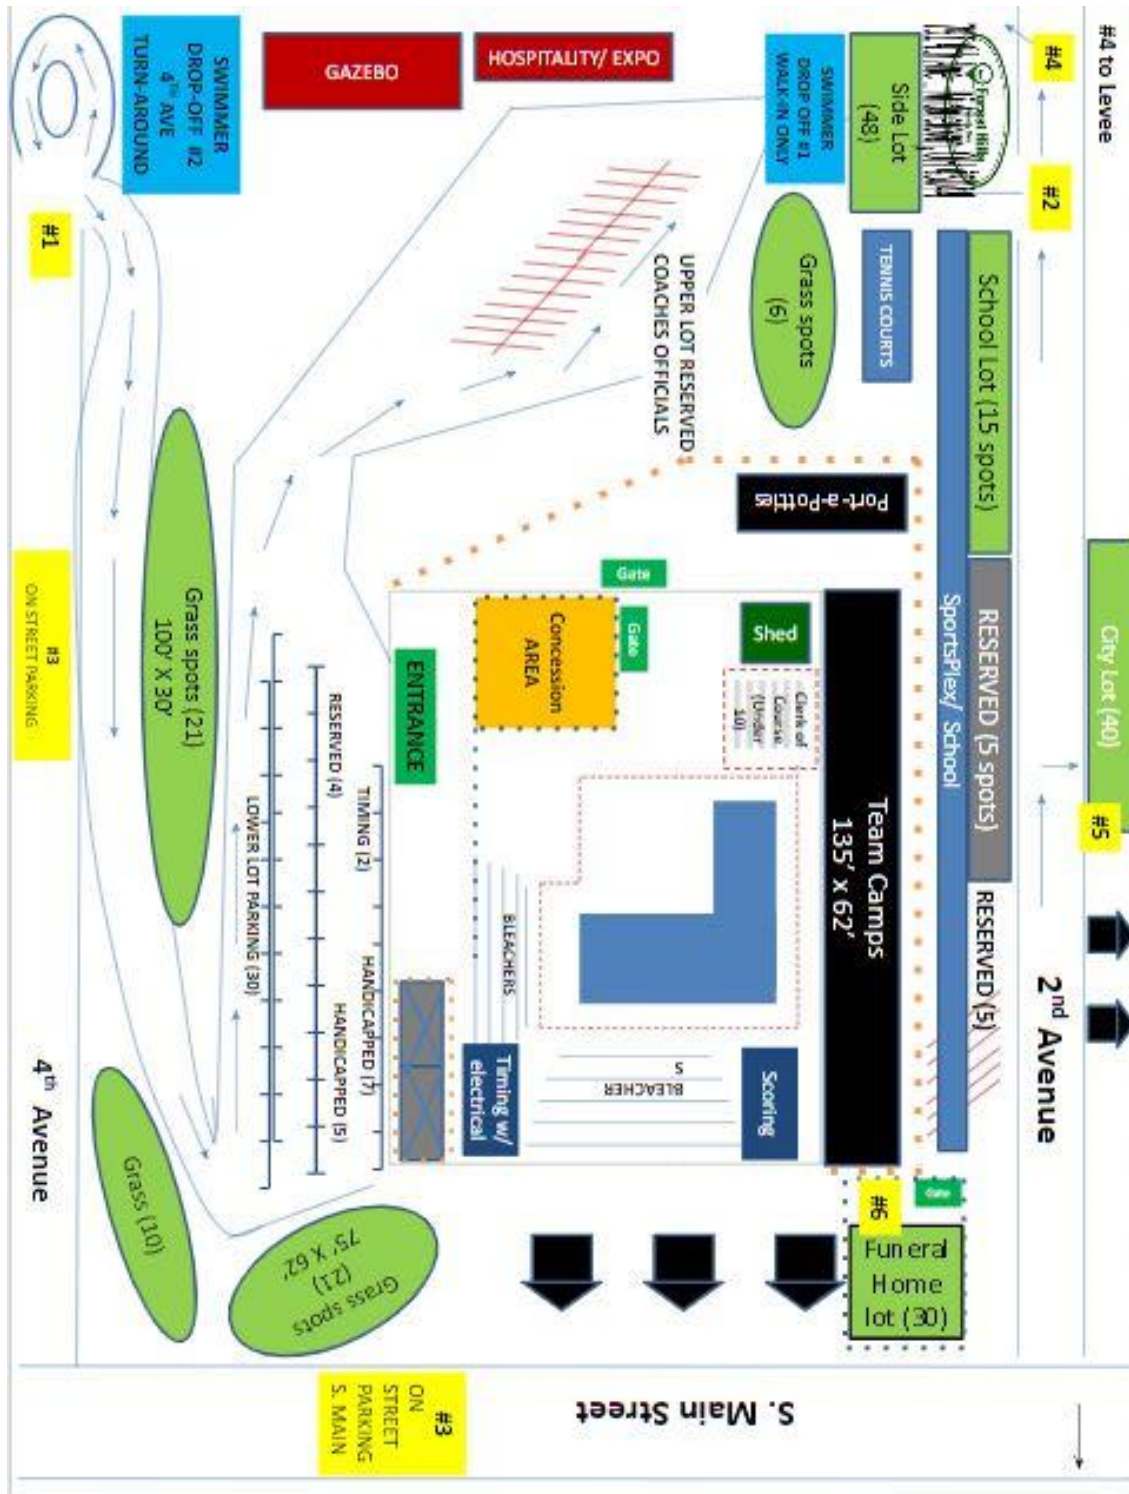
#4 to Levee

#4

#2

Forest Hills

Side Lot (48)

SWIMMER DROP OFF #1 WALK-IN ONLY

HOSPITALITY/ EXPO

GAZEBO

SWIMMER DROP-OFF #2 4TH AVE TURN-AROUND

#1

School Lot (15 spots)

TENNIS COURTS

Grass spots (6)

UPPER LOT RESERVED COACHES OFFICIALS

Port-a-Potties

City Lot (40)

RESERVED (5 spots)

SportsPlex/ School

Gate

Gate

Shed

Concession AREA

Clerk of Course (Under 10)

#3 ON STREET PARKING

Grass spots (21) 100' X 30'

ENTRANCE

RESERVED (4)

TIMING (2)

LOWER LOT PARKING (30)

HANDICAPPED (7)

HANDICAPPED (5)

Team Camps 135' x 62'

#5

RESERVED (5)

2nd Avenue

BLEACHERS

BLEACHERS

Scoring

Timing w/ electrical

4th Avenue

Grass (10)

Grass spots (21) 75' X 62'

#6

Gate

Fun eral Home lot (30)

S. Main Street

#3 ON STREET PARKING S. MAIN